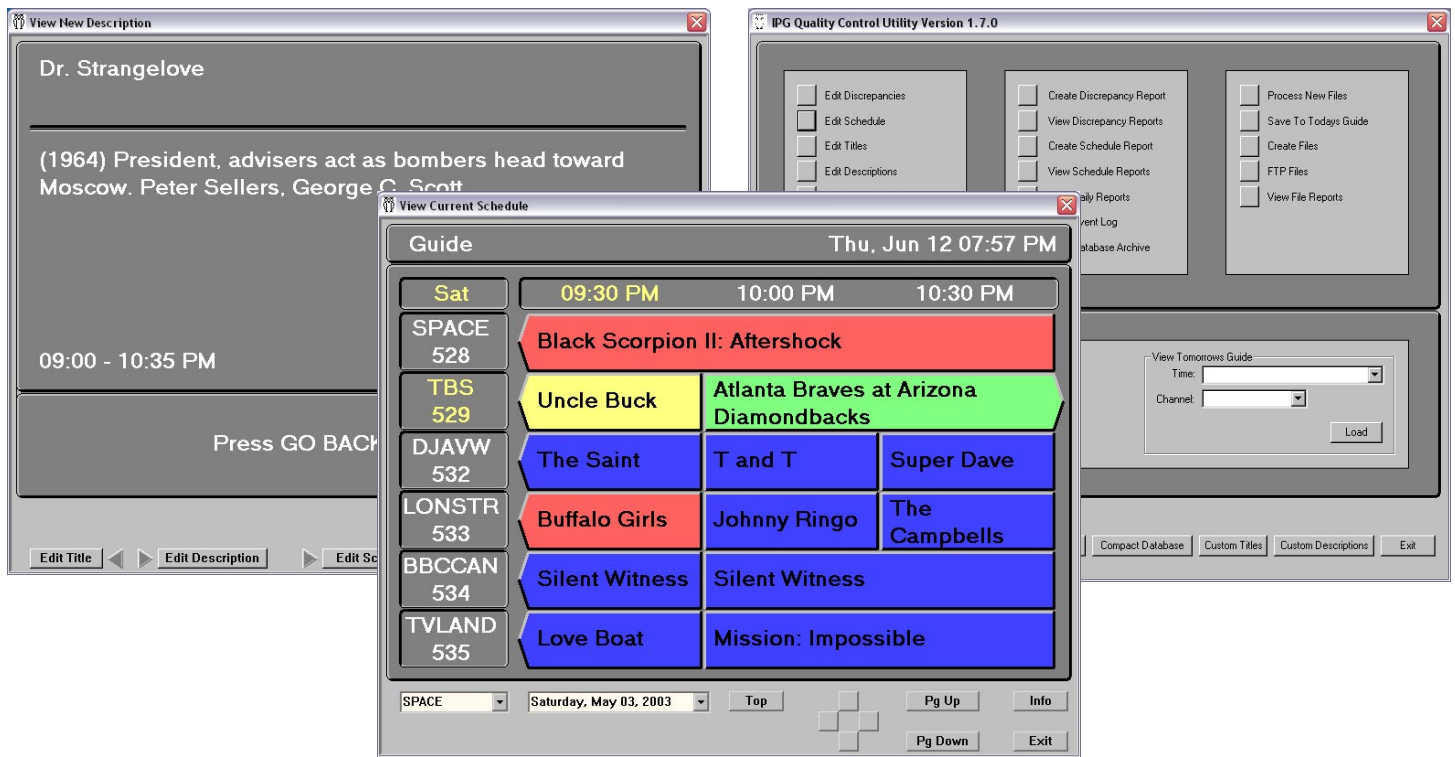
View New Description

Dr. Strangelove

(1964) President, advisers act as bombers head toward Moscow. Peter Sellers, George C. Scott

09:00 - 10:35 PM

Press GO BACK

Edit Title | Edit Description | Edit Sc

IPG Quality Control Utility Version 1.7.0

Edit Discrepancies
Edit Schedule
Edit Titles
Edit Descriptions

Create Discrepancy Report
View Discrepancy Reports
Create Schedule Report
View Schedule Reports
aily Reports
vent Log
atabase Archive

Process New Files
Save To Todays Guide
Create Files
FTP Files
View File Reports

View Tomorrows Guide
Time:
Channel:
Load

Compact Database | Custom Titles | Custom Descriptions | Exit

View Current Schedule

Guide Thu, Jun 12 07:57 PM

| Sat | 09:30 PM | 10:00 PM | 10:30 PM |
|---|---|---|---|
| SPACE 528 | Black Scorpion II: Aftershock | | |
| TBS 529 | Uncle Buck | Atlanta Braves at Arizona Diamondbacks | |
| DJAVW 532 | The Saint | T and T | Super Dave |
| LONSTR 533 | Buffalo Girls | Johnny Ringo | The Campbells |
| BBCCAN 534 | Silent Witness | Silent Witness | |
| TVLAND 535 | Love Boat | Mission: Impossible | |

SPACE | Saturday, May 03, 2003 | Top | Pg Up | Info | Pg Down | Exit